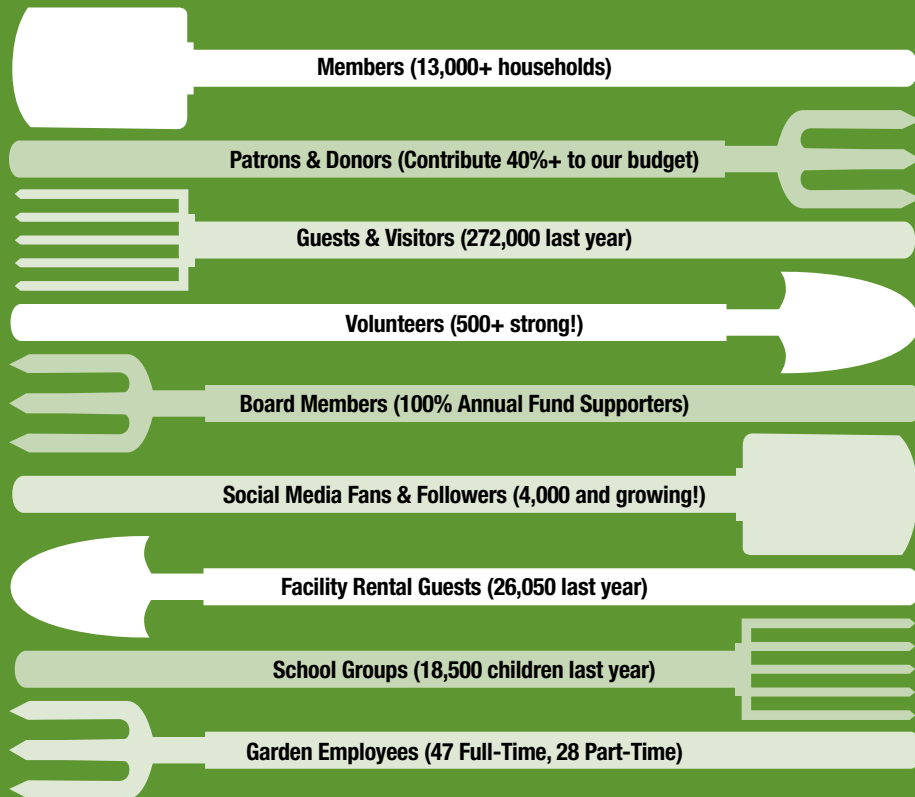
Members (13,000+ households)

Patrons & Donors (Contribute 40%+ to our budget)

Guests & Visitors (272,000 last year)

Volunteers (500+ strong!)

Board Members (100% Annual Fund Supporters)

Social Media Fans & Followers (4,000 and growing!)

Facility Rental Guests (26,050 last year)

School Groups (18,500 children last year)

Garden Employees (47 Full-Time, 28 Part-Time)